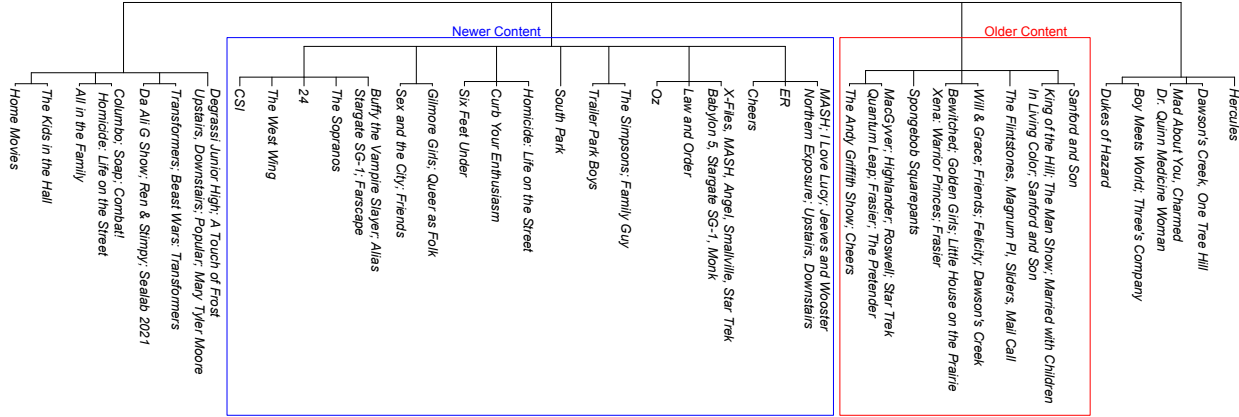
Newer Content

Older Content

Home Movies

The Kids in the Hall

All in the Family

Columbo; Soap; Combat!
Homicide: Life on the Street

Da Ali G Show; Ren & Stimpy; Sealab 2021

Transformers; Beast Wars: Transformers

Degrassi Junior High; A Touch of Frost
Upstairs, Downstairs; Popular; Mary Tyler Moore

CSI

The West Wing

24

The Sopranos

Buffy the Vampire Slayer; Alias
Stargate SG-1; Farscape

Sex and the City; Friends

Gilmore Girls; Queer as Folk

Six Feet Under

Curb Your Enthusiasm

Homicide: Life on the Street

South Park

Trailer Park Boys

The Simpsons; Family Guy

Oz

Law and Order

X-Files, MASH, Angel, Smallville, Star Trek
Babylon 5, Stargate SG-1, Monk

Cheers

ER

MASH; I Love Lucy; Jeeves and Wooster
Northern Exposure; Upstairs, Downstairs

The Andy Griffith Show; Cheers

MacGyver; Highlander; Roswell; Star Trek
Quantum Leap; Frasier; The Pretender

Spongebob Squarepants

Bewitched; Golden Girls; Little House on the Prairie
Xena: Warrior Princes; Frasier

Will & Grace; Friends; Felicity; Dawson's Creek

The Flintstones, Magnum PI, Sliders, Mail Call

King of the Hill; The Man Show; Married with Children
In Living Color; Sanford and Son

Sanford and Son

Dukes of Hazard

Boy Meets World; Three's Company

Mad About You, Charmed
Dr. Quinn Medicine Woman

Dawson's Creek, One Tree Hill

Hercules